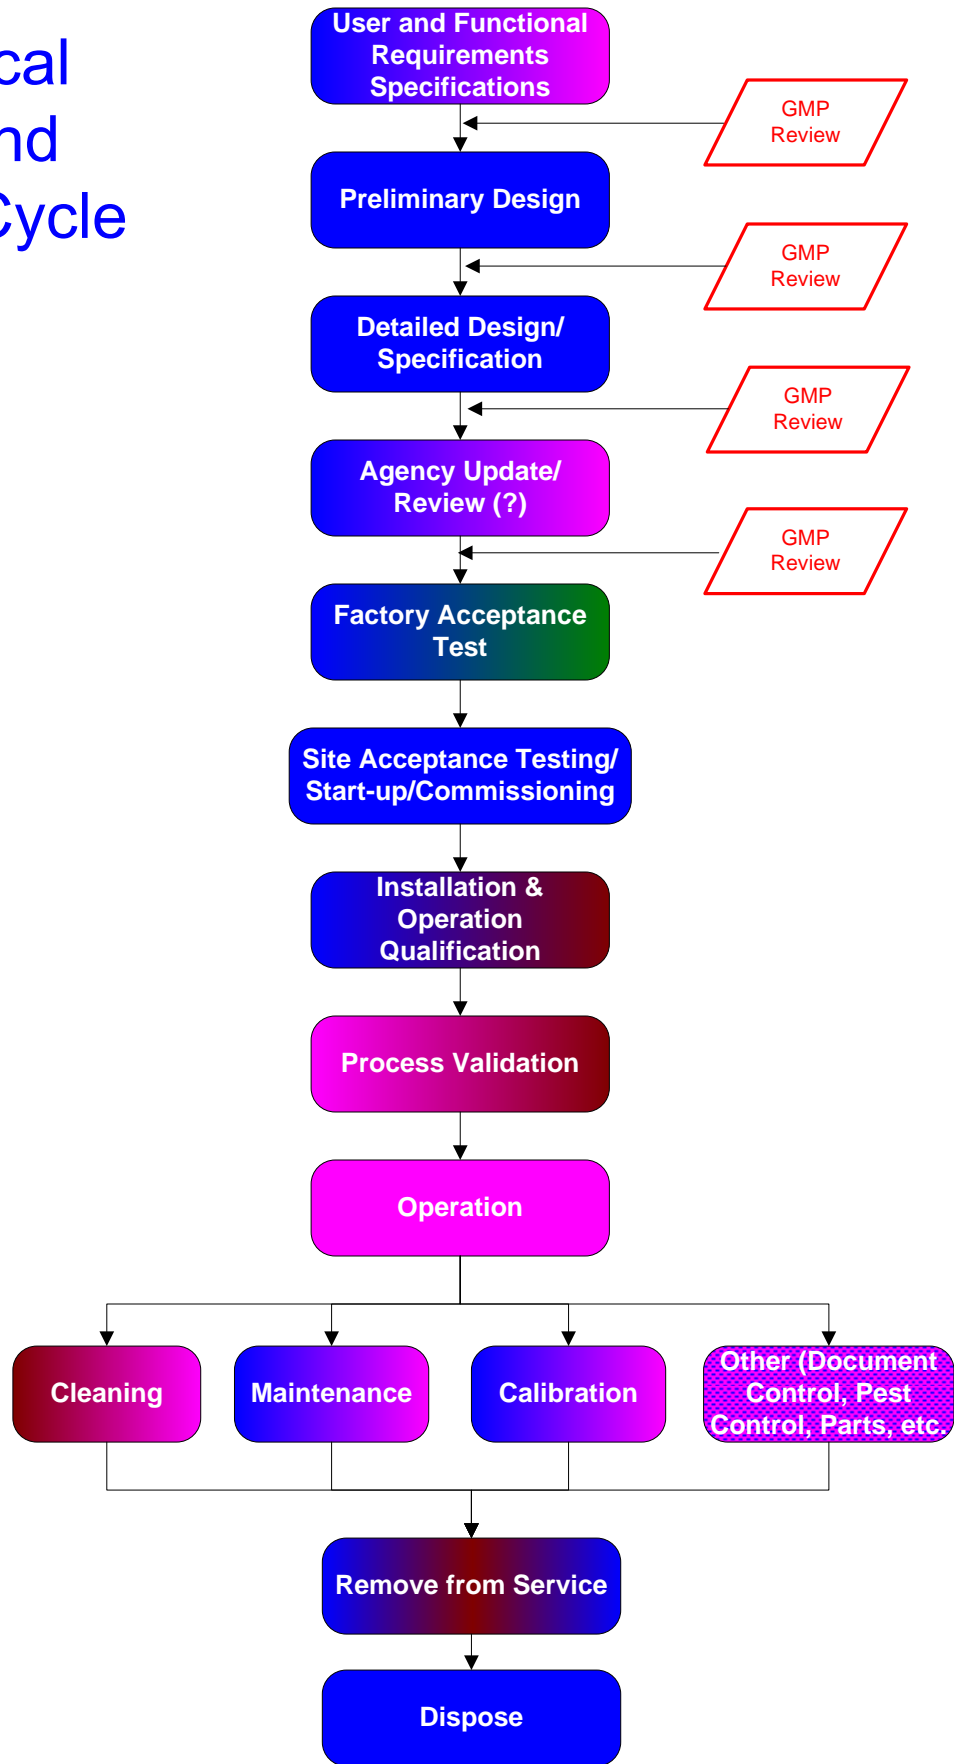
cal
nd
Cycle

User and Functional Requirements Specifications

GMP Review

Preliminary Design

GMP Review

Detailed Design/ Specification

GMP Review

Agency Update/ Review (?)

GMP Review

Factory Acceptance Test

Site Acceptance Testing/ Start-up/Commissioning

Installation & Operation Qualification

Process Validation

Operation

Cleaning

Maintenance

Calibration

Other (Document Control, Pest Control, Parts, etc.

Remove from Service

Dispose